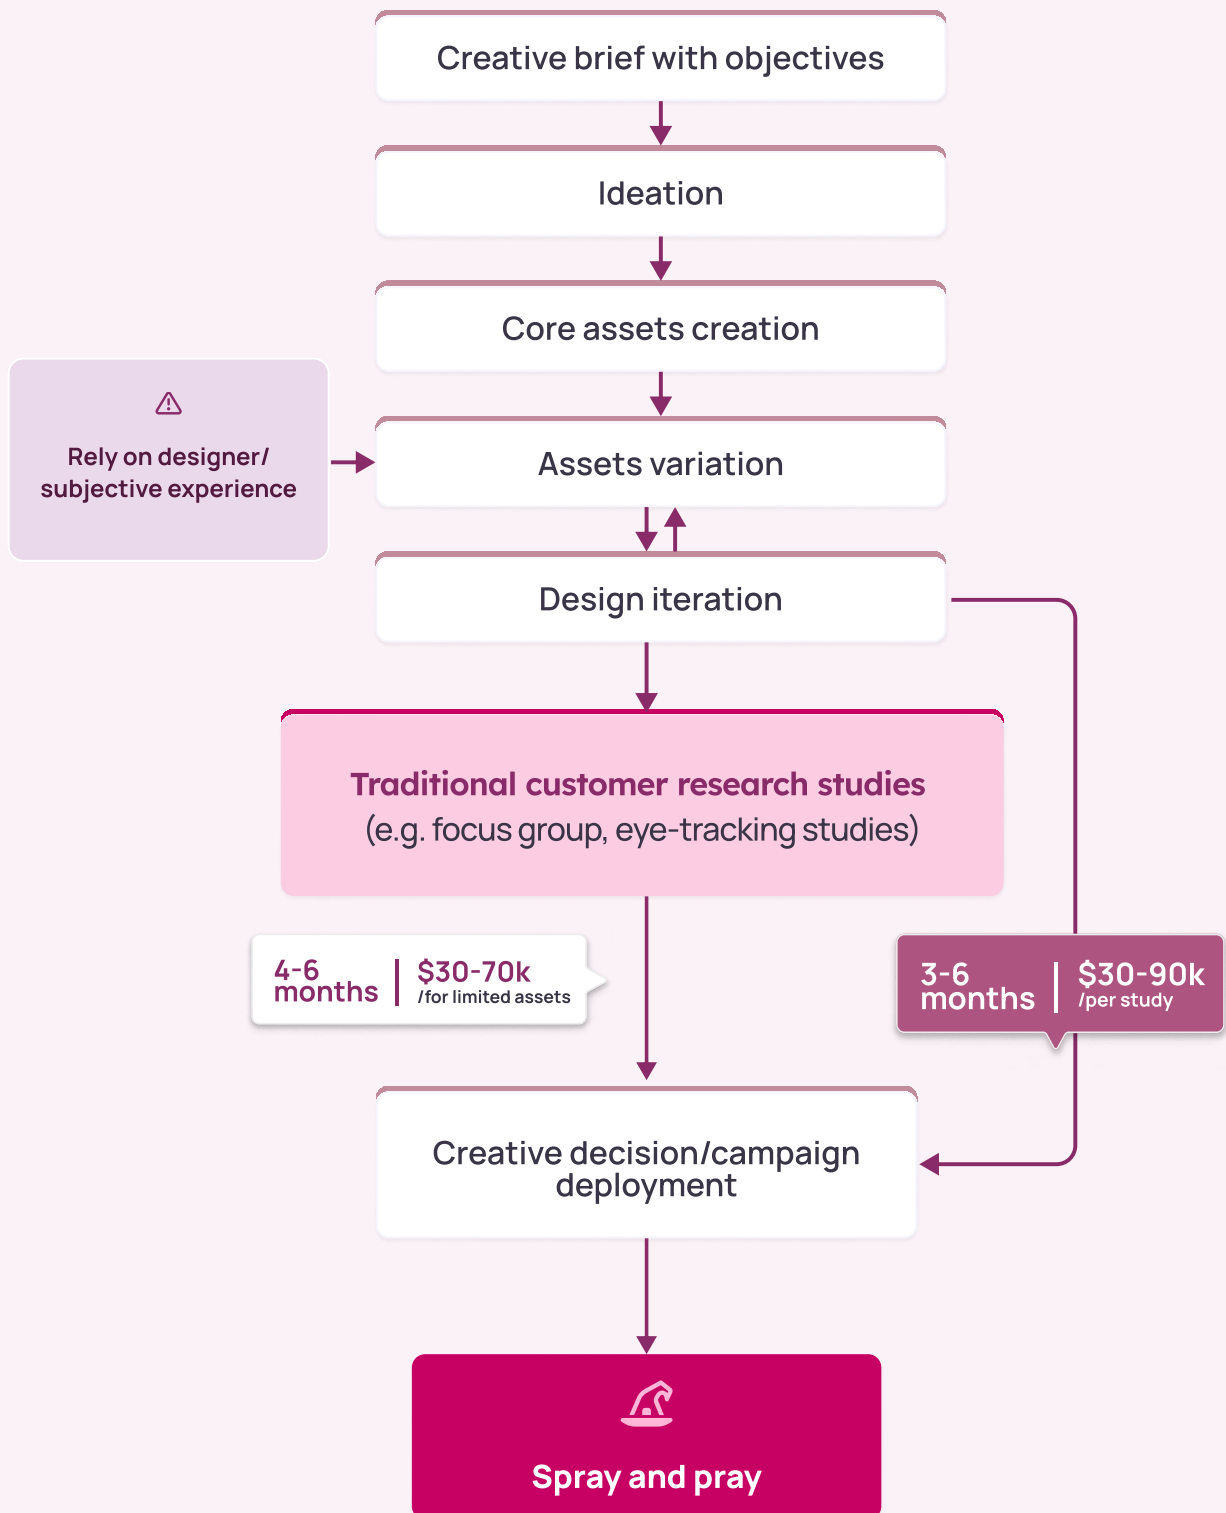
Creative brief with objectives

Ideation

Core assets creation

Rely on designer/ subjective experience

Assets variation

Design iteration

Traditional customer research studies
(e.g. focus group, eye-tracking studies)

4-6 months | $30-70k /for limited assets

3-6 months | $30-90k /per study

Creative decision/campaign deployment

Spray and pray